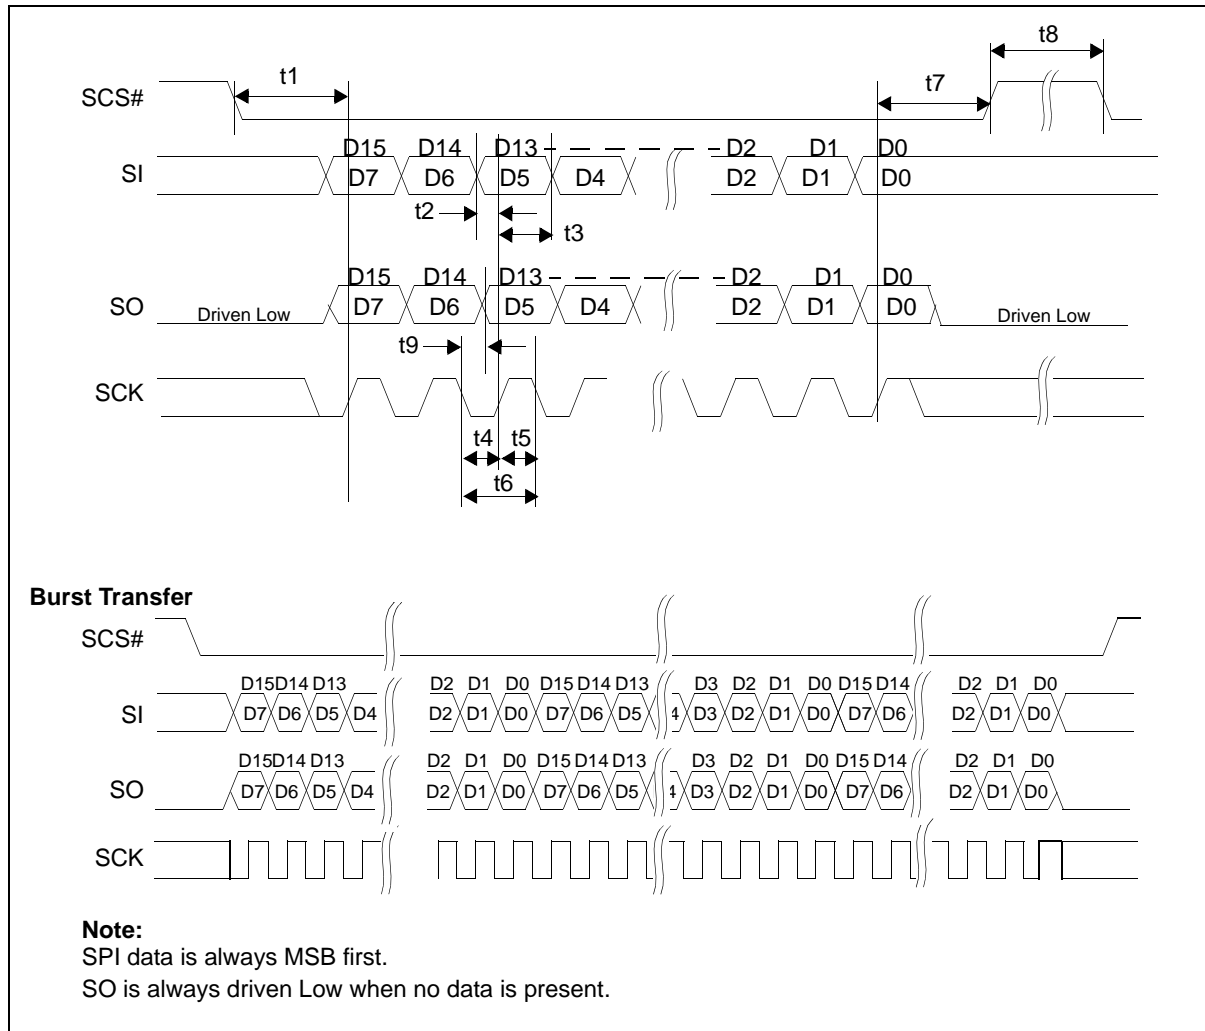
t8
t1
t7
SCS#
D15 D14 D13 D2 D1 D0
SI
D7 D6 D5 D4 D2 D1 D0
t2
t3
D15 D14 D13 D2 D1 D0
SO
Driven Low
D7 D6 D5 D4 D2 D1 D0
Driven Low
t9
SCK
t4 t5
t6

Burst Transfer
SCS#
D15 D14 D13 D2 D1 D0 D15 D14 D13 D3 D2 D1 D0 D15 D14 D2 D1 D0
SI
D7 D6 D5 D4 D2 D1 D0 D7 D6 D5 4 D3 D2 D1 D0 D7 D6 D2 D1 D0
D15 D14 D13 D2 D1 D0 D15 D14 D13 D3 D2 D1 D0 D15 D14 D2 D1 D0
SO
D7 D6 D5 D4 D2 D1 D0 D7 D6 D5 4 D3 D2 D1 D0 D7 D6 D2 D1 D0
SCK

Note:
SPI data is always MSB first.
SO is always driven Low when no data is present.